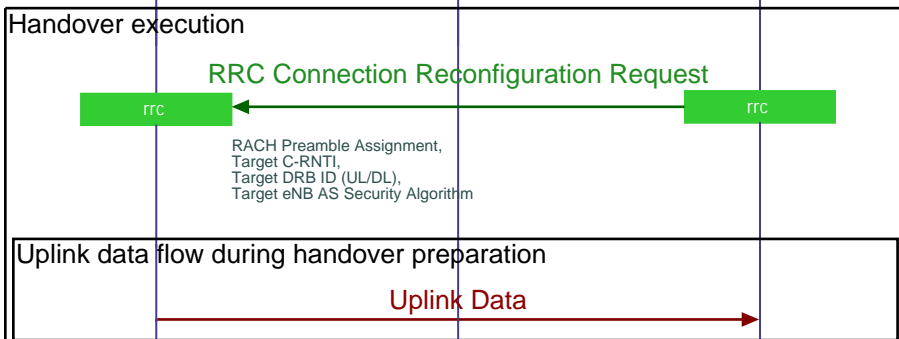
Handover execution

RRC Connection Reconfiguration Request

rrc

rrc

RACH Preamble Assignment,
Target C-RNTI,
Target DRB ID (UL/DL),
Target eNB AS Security Algorithm

Uplink data flow during handover preparation

Uplink Data